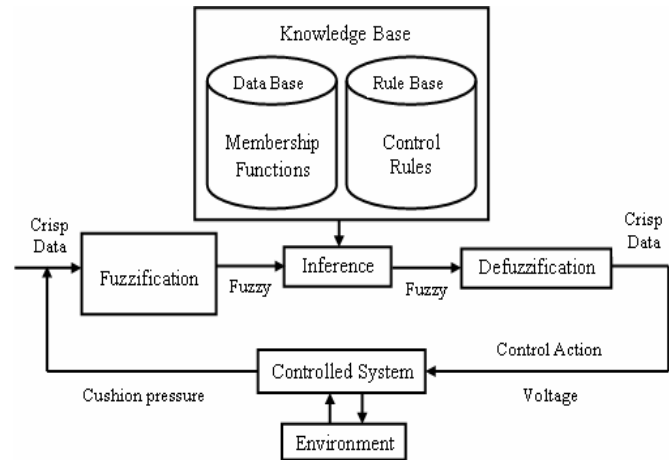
Knowledge Base

Data Base

Membership Functions

Rule Base

Control Rules

Crisp Data

Fuzzification

Fuzzy

Inference

Fuzzy

Defuzzification

Crisp Data

Control Action

Controlled System

Cushion pressure

Voltage

Environment